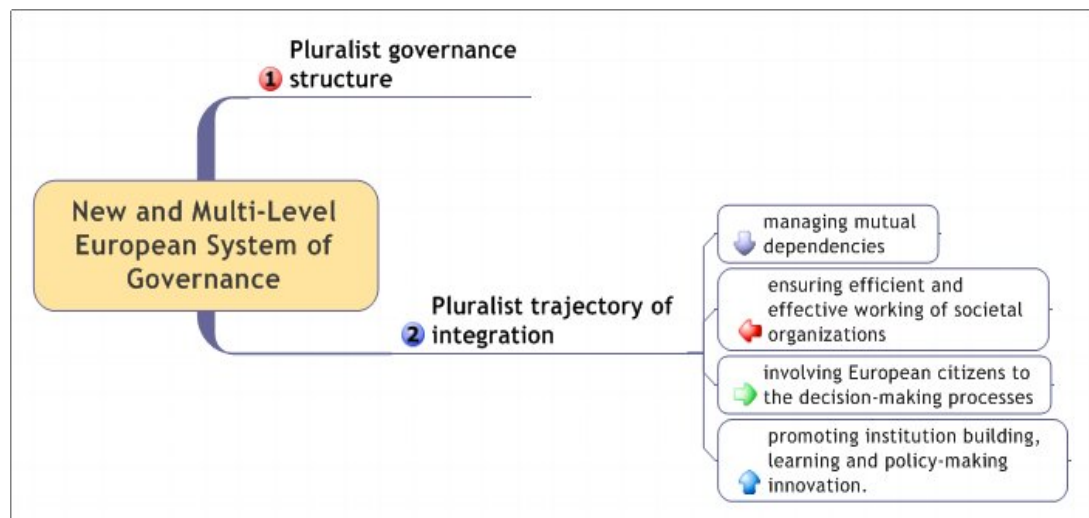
New and Multi-Level European System of Governance

1 Pluralist governance structure

2 Pluralist trajectory of integration

managing mutual dependencies

ensuring efficient and effective working of societal organizations

involving European citizens to the decision-making processes

promoting institution building, learning and policy-making innovation.